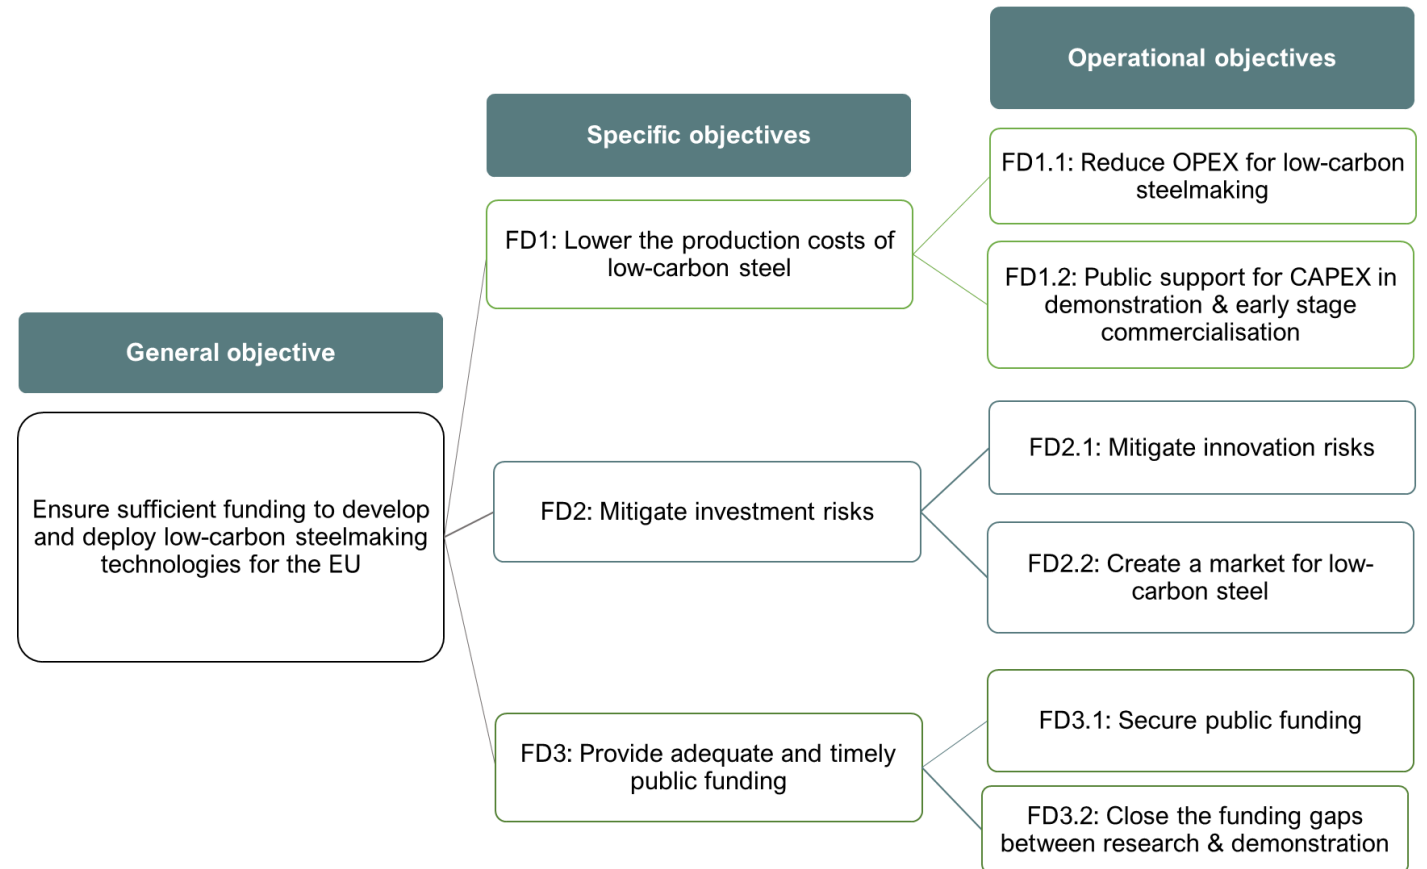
General objective

Ensure sufficient funding to develop and deploy low-carbon steelmaking technologies for the EU

Specific objectives

FD1: Lower the production costs of low-carbon steel

FD2: Mitigate investment risks

FD3: Provide adequate and timely public funding

Operational objectives

FD1.1: Reduce OPEX for low-carbon steelmaking

FD1.2: Public support for CAPEX in demonstration & early stage commercialisation

FD2.1: Mitigate innovation risks

FD2.2: Create a market for low-carbon steel

FD3.1: Secure public funding

FD3.2: Close the funding gaps between research & demonstration